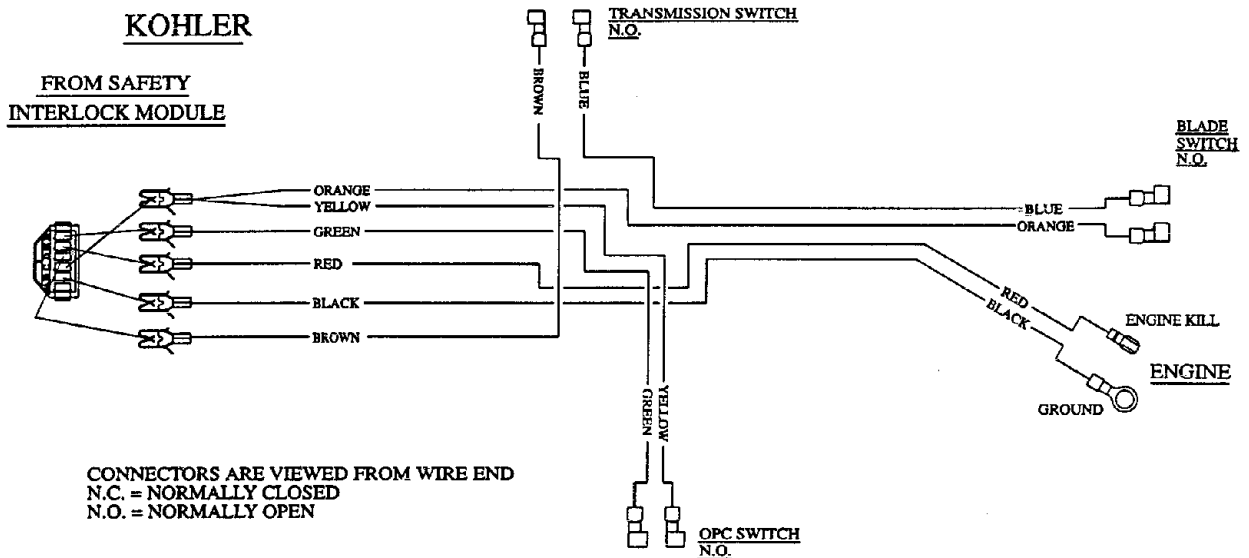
KOHLER

FROM SAFETY INTERLOCK MODULE

TRANSMISSION SWITCH N.O.

BROWN

BLUE

BLADE SWITCH N.O.

ORANGE

YELLOW

GREEN

RED

BLACK

BROWN

BLUE

ORANGE

RED

BLACK

ENGINE KILL

ENGINE

GROUND

GREEN

YELLOW

CONNECTORS ARE VIEWED FROM WIRE END
N.C. = NORMALLY CLOSED
N.O. = NORMALLY OPEN

OPC SWITCH N.O.